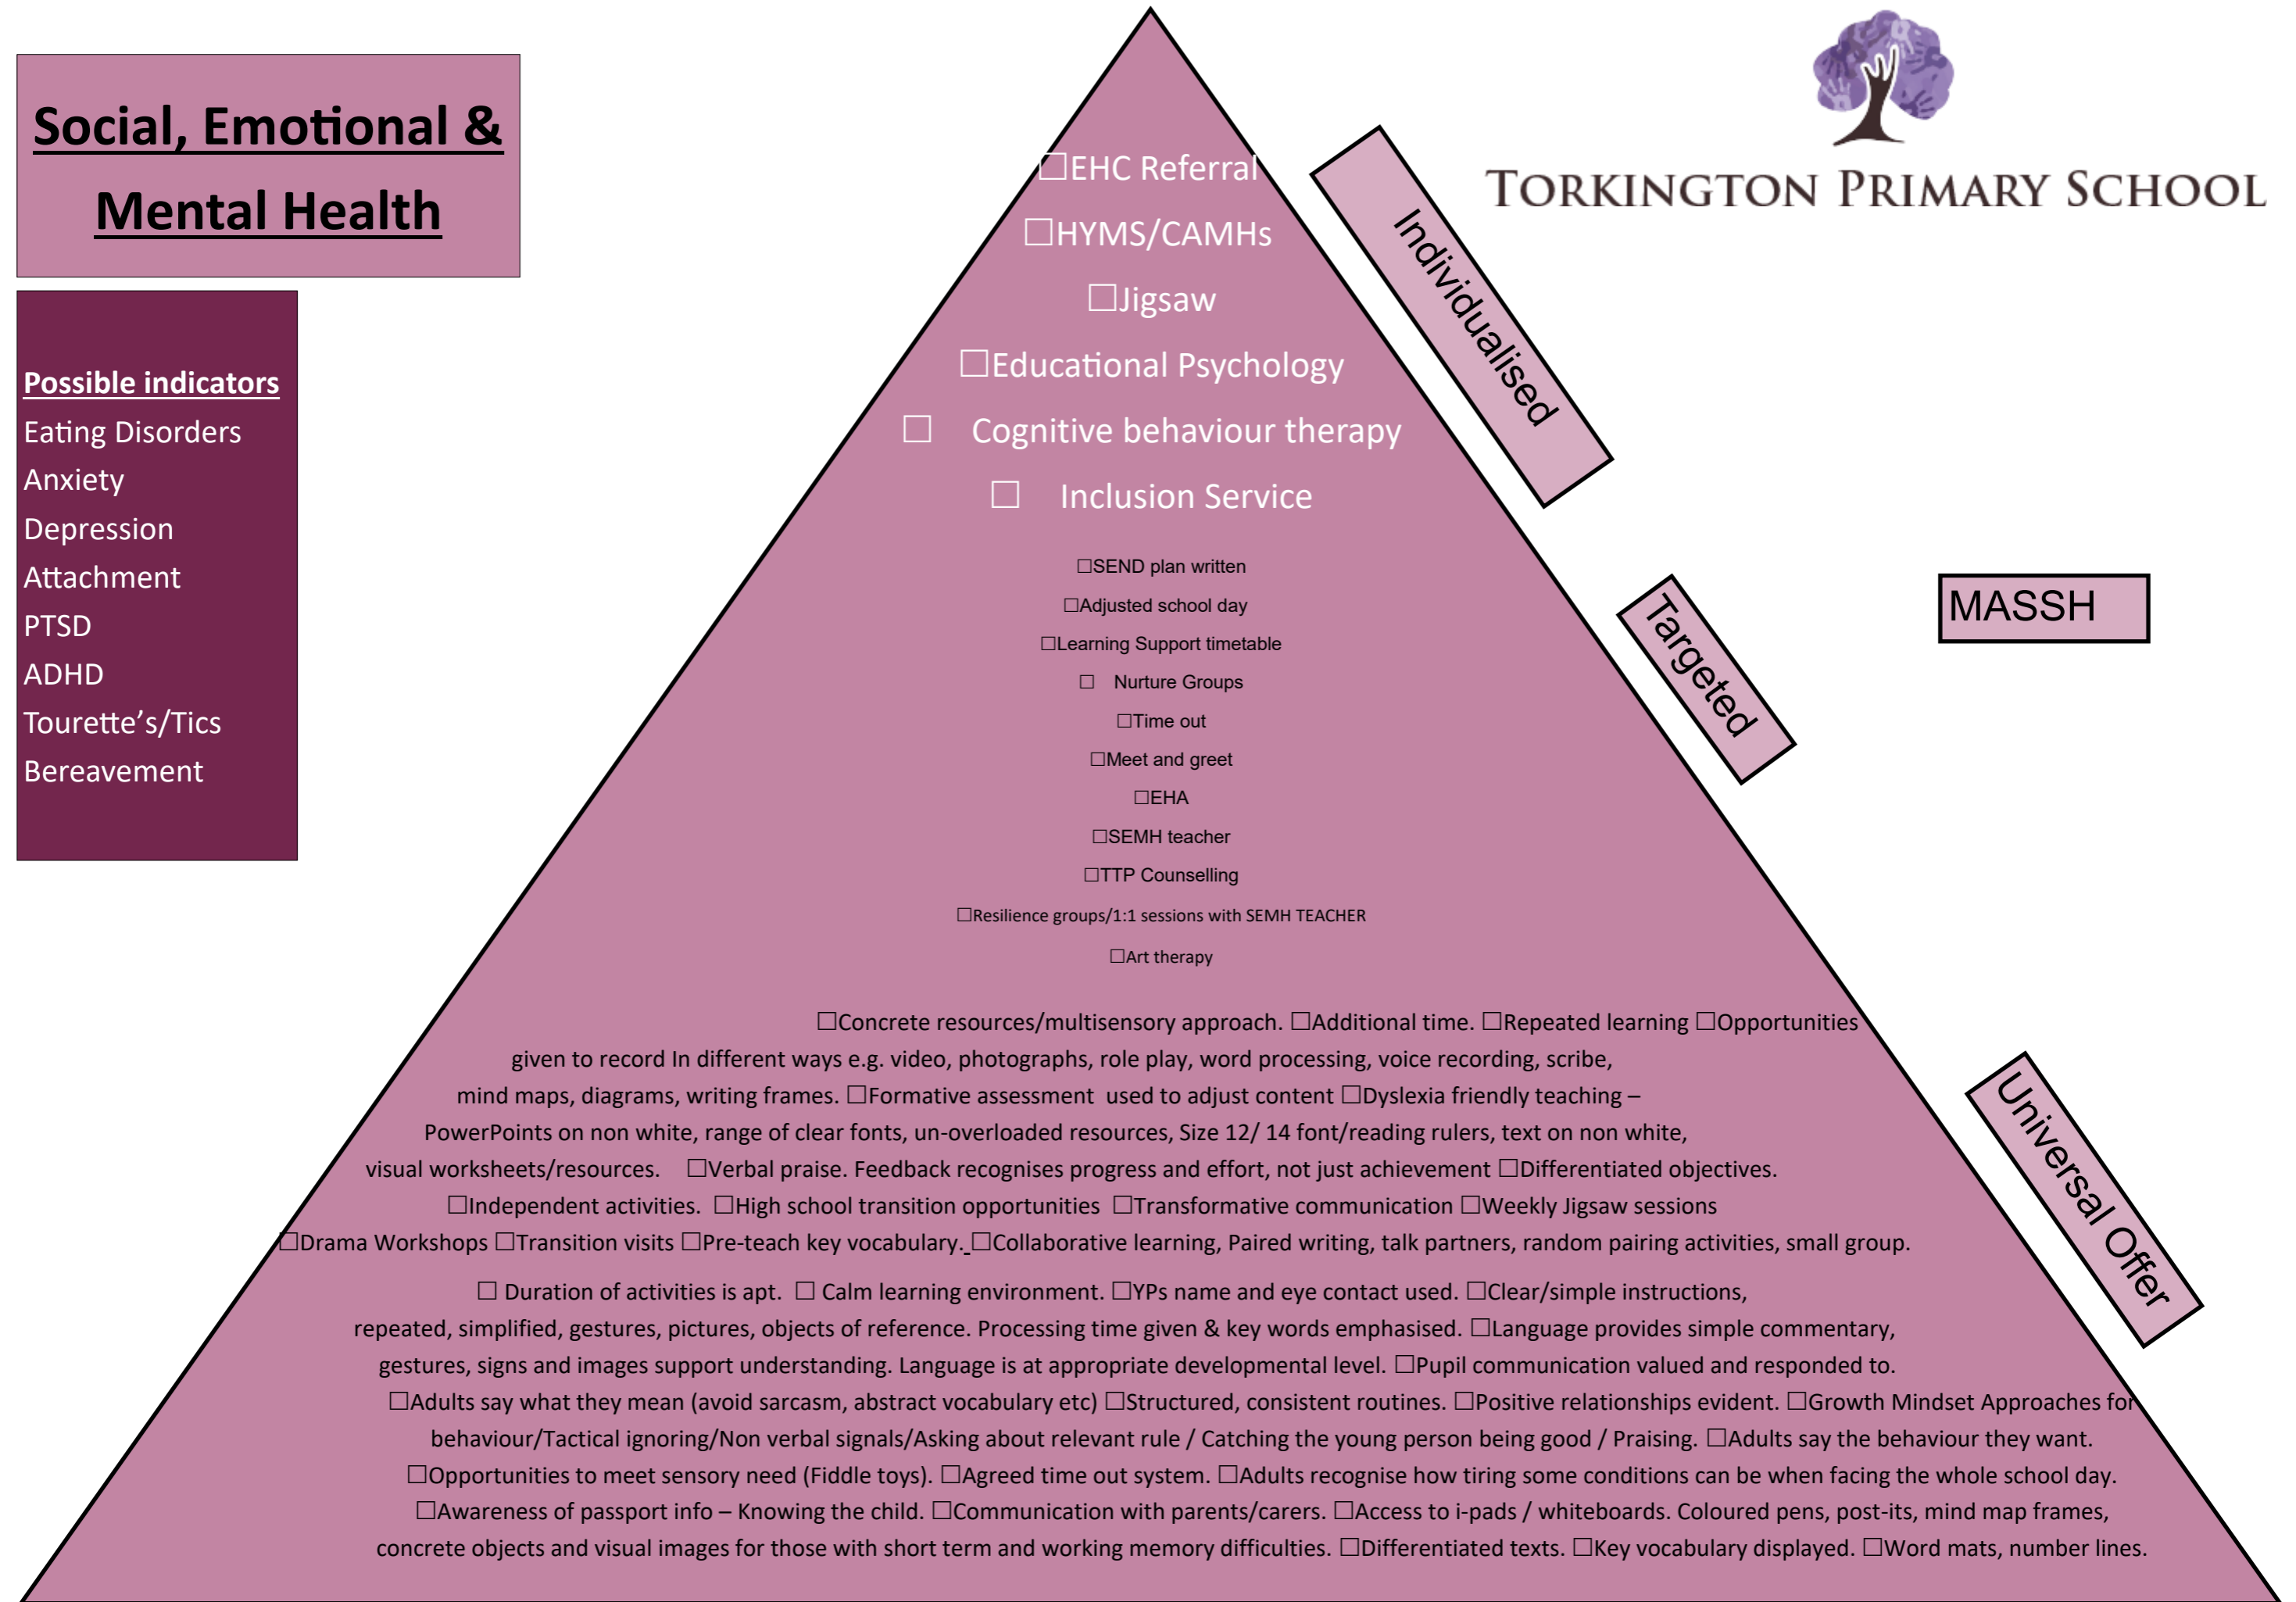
Social, Emotional & Mental Health

Possible indicators
Eating Disorders
Anxiety
Depression
Attachment
PTSD
ADHD
Tourette's/Tics
Bereavement

TORKINGTON PRIMARY SCHOOL

☐EHC Referral
☐HYMS/CAMHs
☐Jigsaw
☐Educational Psychology
☐ Cognitive behaviour therapy
☐ Inclusion Service

Individualised

☐SEND plan written
☐Adjusted school day
☐Learning Support timetable
☐ Nurture Groups
☐Time out
☐Meet and greet
☐EHA
☐SEMH teacher
☐TTP Counselling
☐Resilience groups/1:1 sessions with SEMH TEACHER
☐Art therapy

Targeted

MASSH

☐Concrete resources/multisensory approach. ☐Additional time. ☐Repeated learning ☐Opportunities given to record In different ways e.g. video, photographs, role play, word processing, voice recording, scribe, mind maps, diagrams, writing frames. ☐Formative assessment used to adjust content ☐Dyslexia friendly teaching – PowerPoints on non white, range of clear fonts, un-overloaded resources, Size 12/ 14 font/reading rulers, text on non white, visual worksheets/resources. ☐Verbal praise. Feedback recognises progress and effort, not just achievement ☐Differentiated objectives. ☐Independent activities. ☐High school transition opportunities ☐Transformative communication ☐Weekly Jigsaw sessions ☐Drama Workshops ☐Transition visits ☐Pre-teach key vocabulary. ☐Collaborative learning, Paired writing, talk partners, random pairing activities, small group.

☐ Duration of activities is apt. ☐ Calm learning environment. ☐YPs name and eye contact used. ☐Clear/simple instructions, repeated, simplified, gestures, pictures, objects of reference. Processing time given & key words emphasised. ☐Language provides simple commentary, gestures, signs and images support understanding. Language is at appropriate developmental level. ☐Pupil communication valued and responded to. ☐Adults say what they mean (avoid sarcasm, abstract vocabulary etc) ☐Structured, consistent routines. ☐Positive relationships evident. ☐Growth Mindset Approaches for behaviour/Tactical ignoring/Non verbal signals/Asking about relevant rule / Catching the young person being good / Praising. ☐Adults say the behaviour they want. ☐Opportunities to meet sensory need (Fiddle toys). ☐Agreed time out system. ☐Adults recognise how tiring some conditions can be when facing the whole school day. ☐Awareness of passport info – Knowing the child. ☐Communication with parents/carers. ☐Access to i-pads / whiteboards. Coloured pens, post-its, mind map frames, concrete objects and visual images for those with short term and working memory difficulties. ☐Differentiated texts. ☐Key vocabulary displayed. ☐Word mats, number lines.

Universal Offer